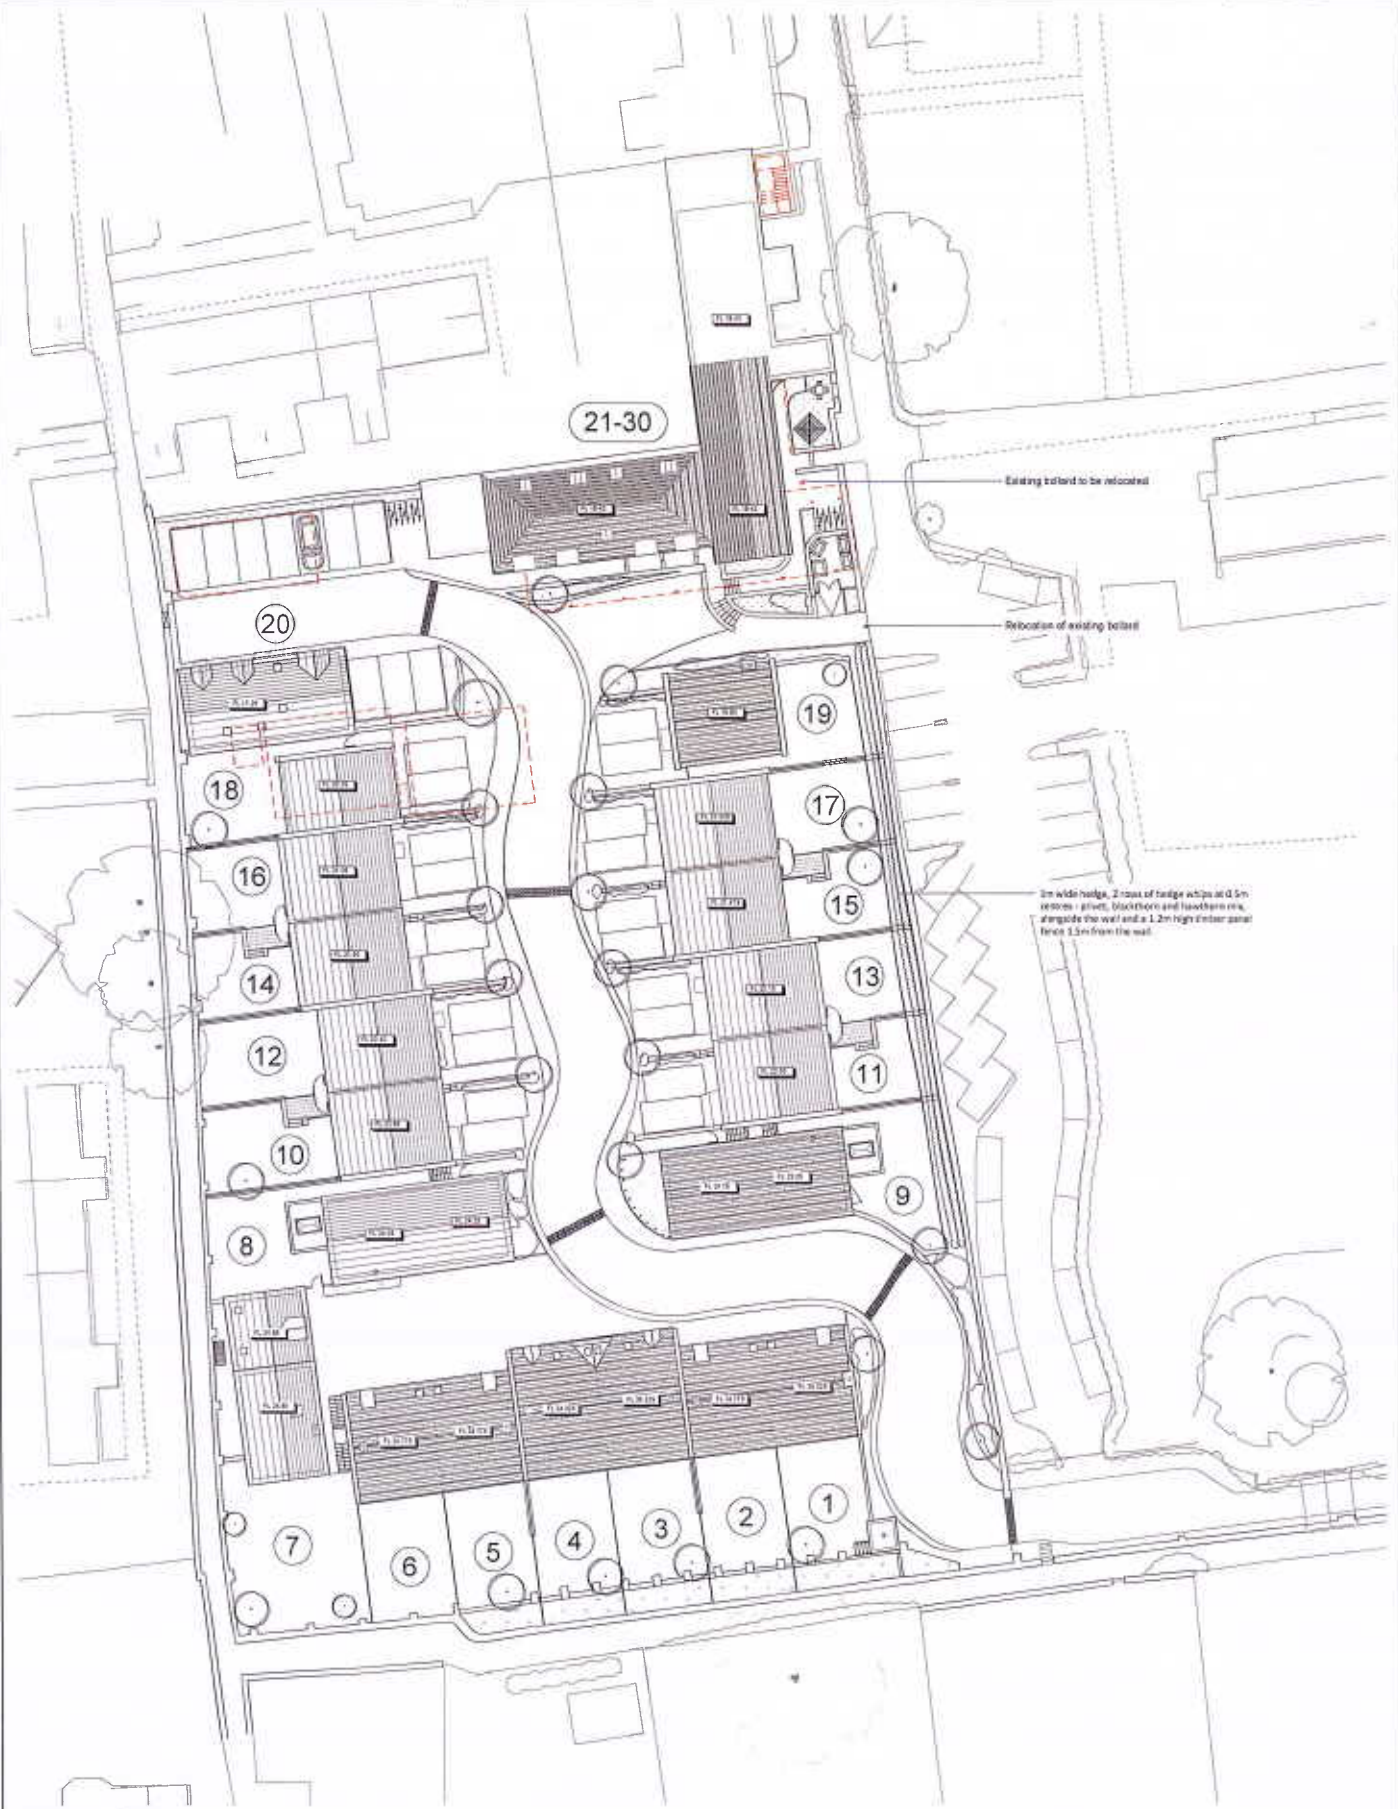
21-30

Existing bollard to be relocated

Relocation of existing bollard

20

19

18

17

16

15

3m wide hedge, 2 rows of hedge whips at 0.5m centres - privet, blackthorn and hawthorn mix, alongside the wall and a 1.2m high timber panel fence 1.5m from the wall.

14

13

12

11

10

9

8

7

6

5

4

3

2

1